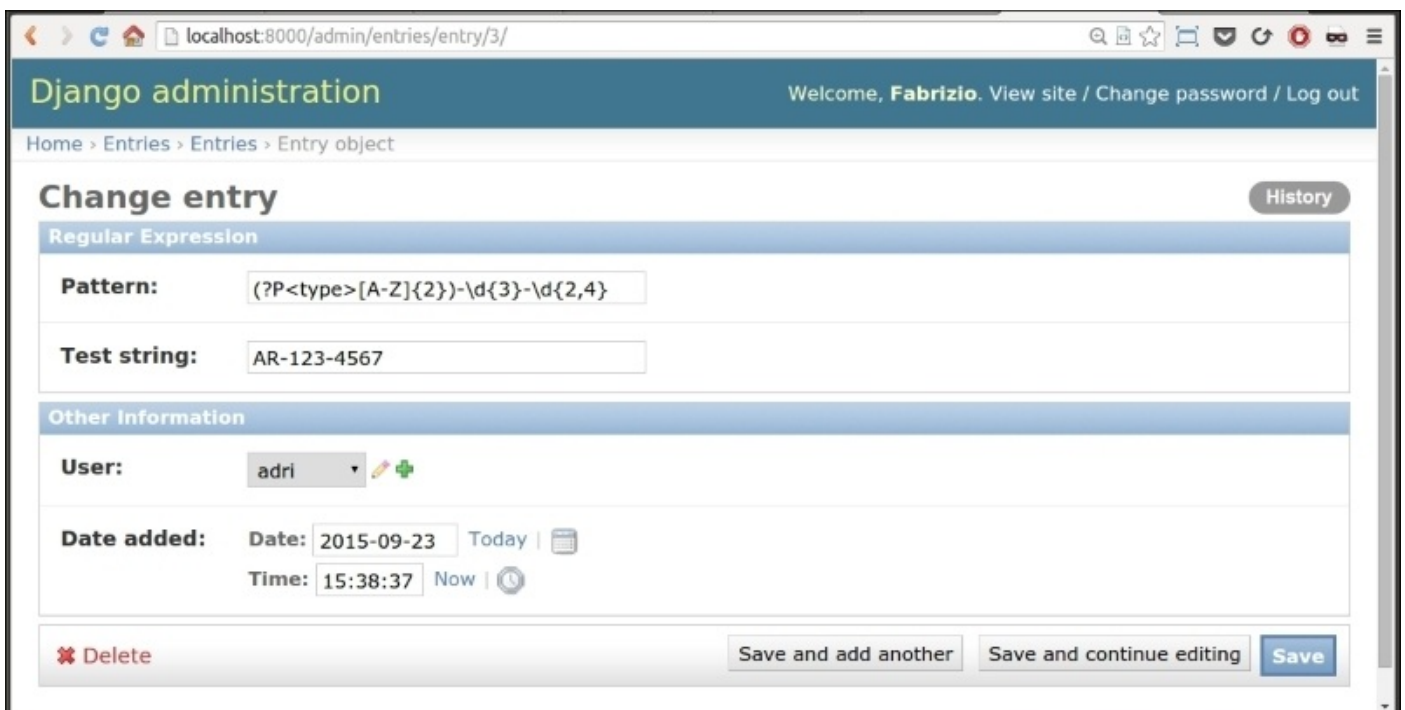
localhost:8000/admin/entries/entry/3/

Django administration

Welcome, Fabrizio. View site / Change password / Log out

Home › Entries › Entries › Entry object

Change entry

History

Regular Expression

Pattern: (?P<type>[A-Z]{2})-\d{3}-\d{2,4}

Test string: AR-123-4567

Other Information

User: adri

Date added: Date: 2015-09-23 Today |

Time: 15:38:37 Now |

Delete

Save and add another

Save and continue editing

Save